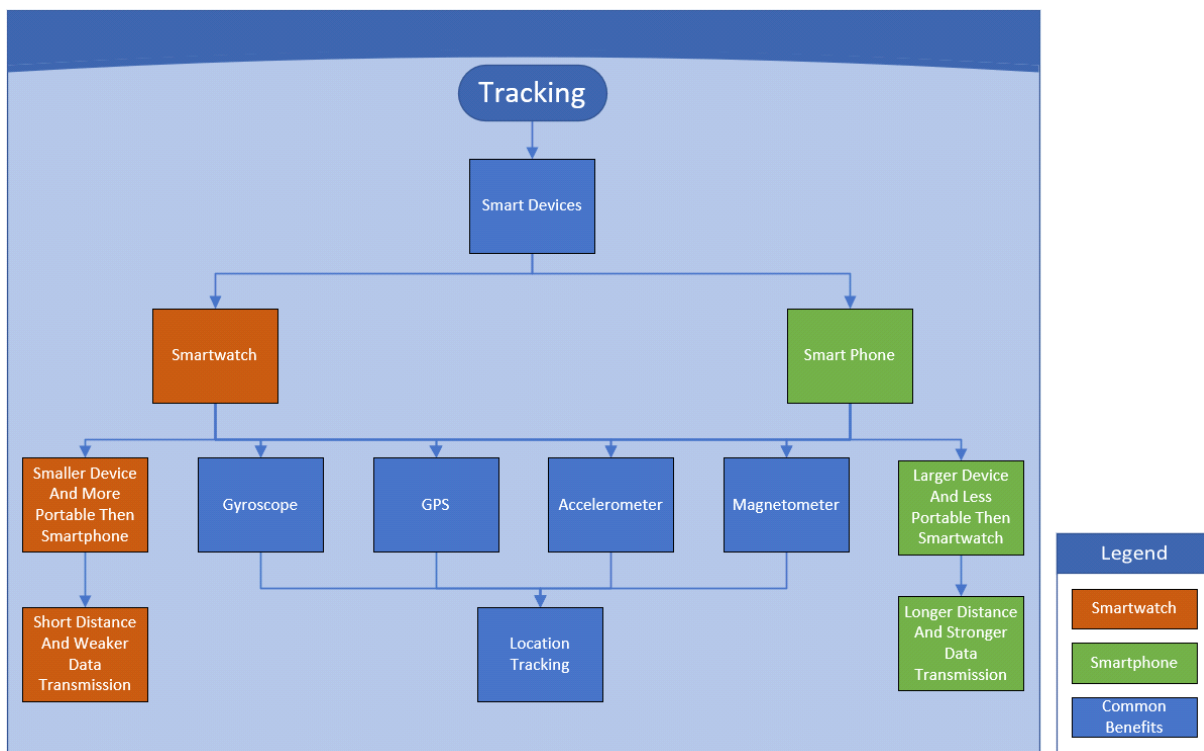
Tracking

Smart Devices

Smartwatch

Smart Phone

Smaller Device And More Portable Then Smartphone

Gyroscope

GPS

Accelerometer

Magnetometer

Larger Device And Less Portable Then Smartwatch

Short Distance And Weaker Data Transmission

Location Tracking

Longer Distance And Stronger Data Transmission

Legend

Smartwatch

Smartphone

Common Benefits